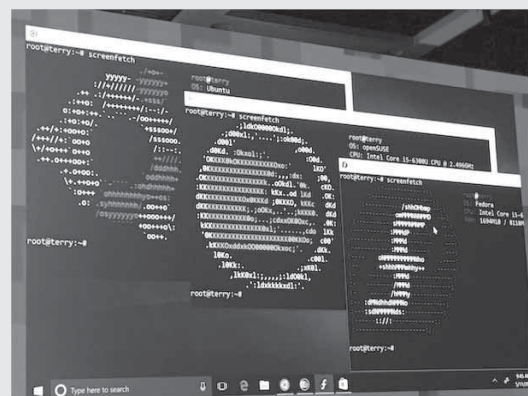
root@terry:~# screenfetch

root@terry
OS: Ubuntu

root@terry:~# screenfetch

root@terry
OS: openSUSE
CPU: Intel Core i5-6300U CPU @ 2.496GHz

root@terry:~# screenfetch

root@terry
OS: Fedora
CPU: Intel Core i5-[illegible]
RAM: 1694MiB / 8118M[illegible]

root@terry:~#

root@terry:~#

root@terry:~#

Type here to search